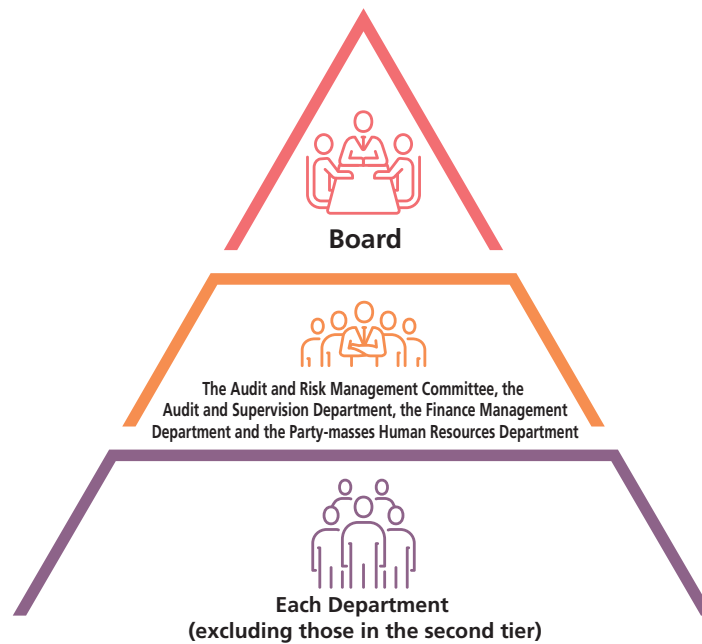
Board

The Audit and Risk Management Committee, the Audit and Supervision Department, the Finance Management Department and the Party-masses Human Resources Department

Each Department
(excluding those in the second tier)